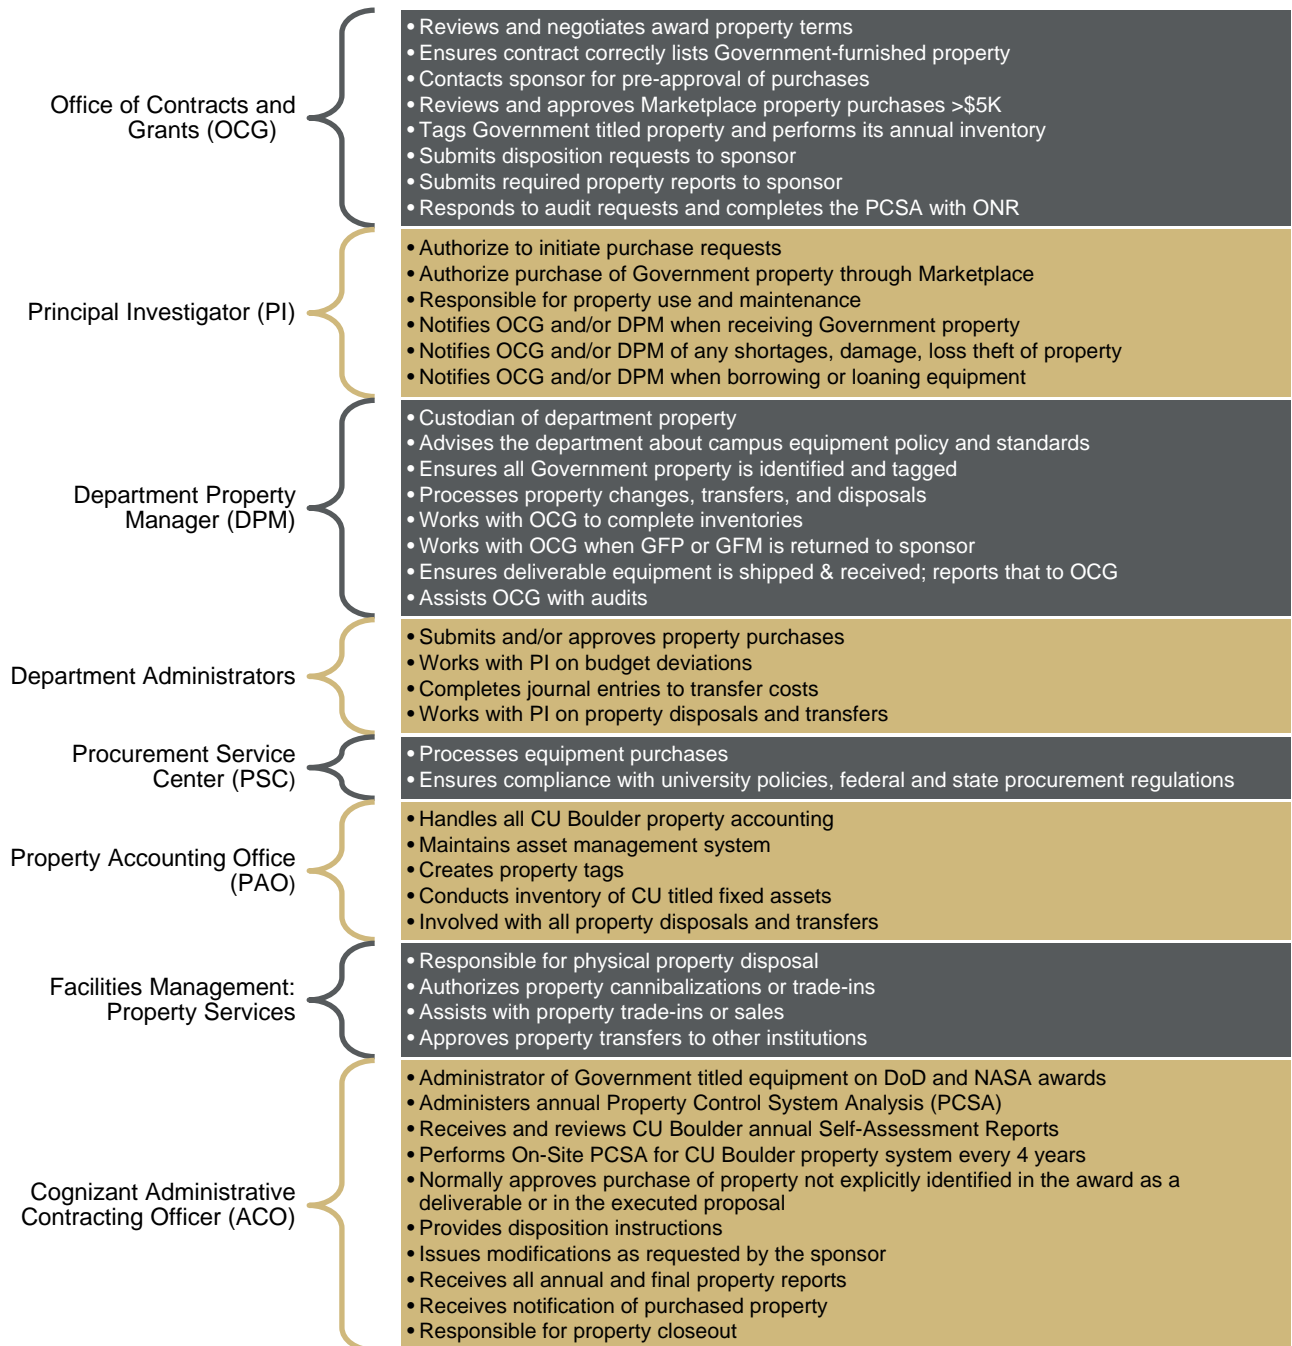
Office of Contracts and Grants (OCG)

• Reviews and negotiates award property terms
• Ensures contract correctly lists Government-furnished property
• Contacts sponsor for pre-approval of purchases
• Reviews and approves Marketplace property purchases >$5K
• Tags Government titled property and performs its annual inventory
• Submits disposition requests to sponsor
• Submits required property reports to sponsor
• Responds to audit requests and completes the PCSA with ONR

Principal Investigator (PI)

• Authorize to initiate purchase requests
• Authorize purchase of Government property through Marketplace
• Responsible for property use and maintenance
• Notifies OCG and/or DPM when receiving Government property
• Notifies OCG and/or DPM of any shortages, damage, loss theft of property
• Notifies OCG and/or DPM when borrowing or loaning equipment

Department Property Manager (DPM)

• Custodian of department property
• Advises the department about campus equipment policy and standards
• Ensures all Government property is identified and tagged
• Processes property changes, transfers, and disposals
• Works with OCG to complete inventories
• Works with OCG when GFP or GFM is returned to sponsor
• Ensures deliverable equipment is shipped & received; reports that to OCG
• Assists OCG with audits

Department Administrators

• Submits and/or approves property purchases
• Works with PI on budget deviations
• Completes journal entries to transfer costs
• Works with PI on property disposals and transfers

Procurement Service Center (PSC)

• Processes equipment purchases
• Ensures compliance with university policies, federal and state procurement regulations

Property Accounting Office (PAO)

• Handles all CU Boulder property accounting
• Maintains asset management system
• Creates property tags
• Conducts inventory of CU titled fixed assets
• Involved with all property disposals and transfers

Facilities Management: Property Services

• Responsible for physical property disposal
• Authorizes property cannibalizations or trade-ins
• Assists with property trade-ins or sales
• Approves property transfers to other institutions

Cognizant Administrative Contracting Officer (ACO)

• Administrator of Government titled equipment on DoD and NASA awards
• Administers annual Property Control System Analysis (PCSA)
• Receives and reviews CU Boulder annual Self-Assessment Reports
• Performs On-Site PCSA for CU Boulder property system every 4 years
• Normally approves purchase of property not explicitly identified in the award as a deliverable or in the executed proposal
• Provides disposition instructions
• Issues modifications as requested by the sponsor
• Receives all annual and final property reports
• Receives notification of purchased property
• Responsible for property closeout